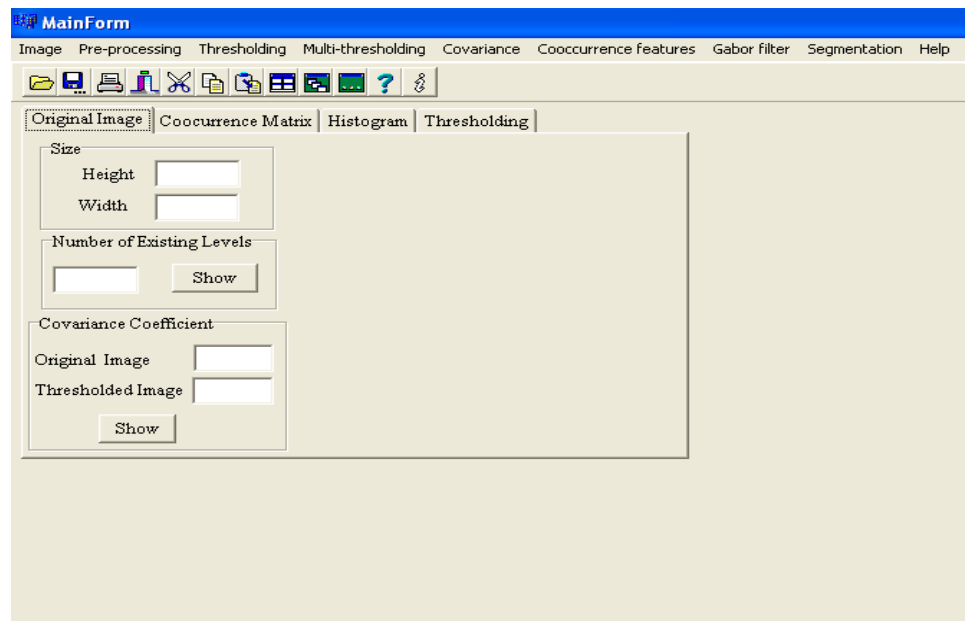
MainForm

Image Pre-processing Thresholding Multi-thresholding Covariance Cooccurrence features Gabor filter Segmentation Help

Original Image | Coocurrence Matrix | Histogram | Thresholding

Size
Height
Width

Number of Existing Levels
Show

Covariance Coefficient
Original Image
Thresholded Image
Show